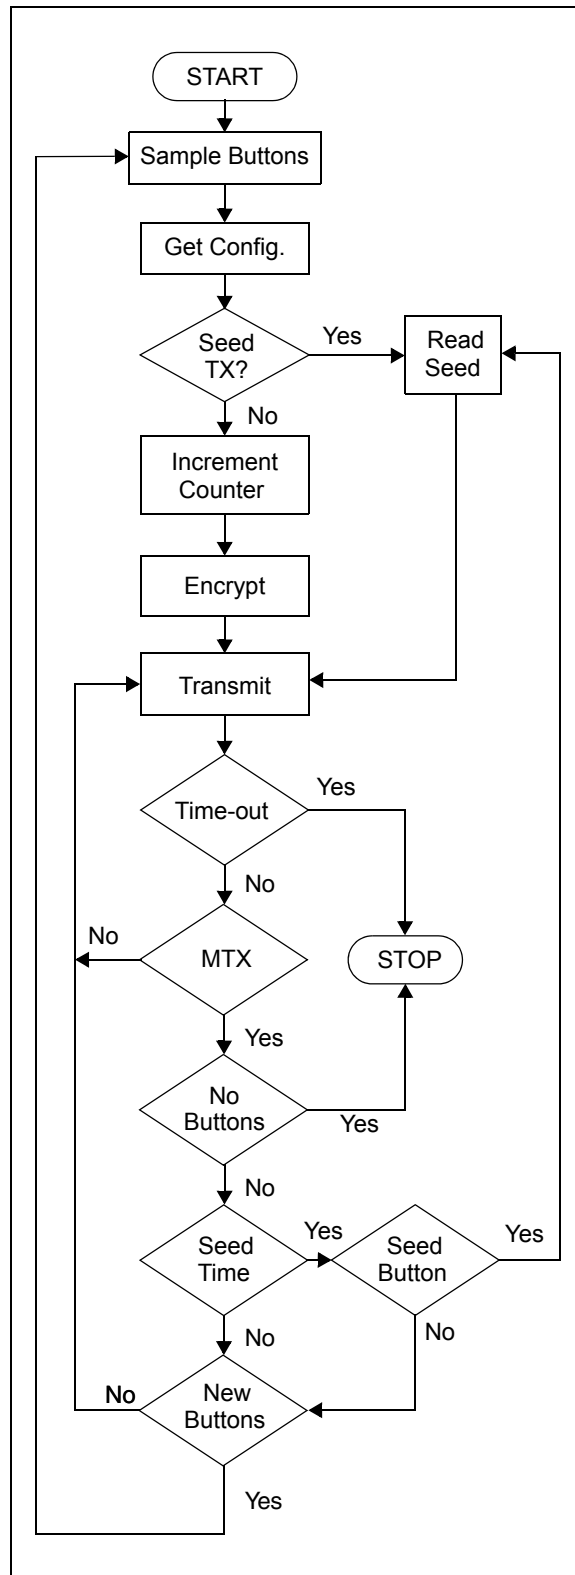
START

Sample Buttons

Get Config.

Seed TX?

Yes

Read Seed

No

Increment Counter

Encrypt

Transmit

Time-out

Yes

No

No

MTX

STOP

Yes

No Buttons

Yes

No

Seed Time

Yes

Seed Button

Yes

No

No

No

New Buttons

Yes